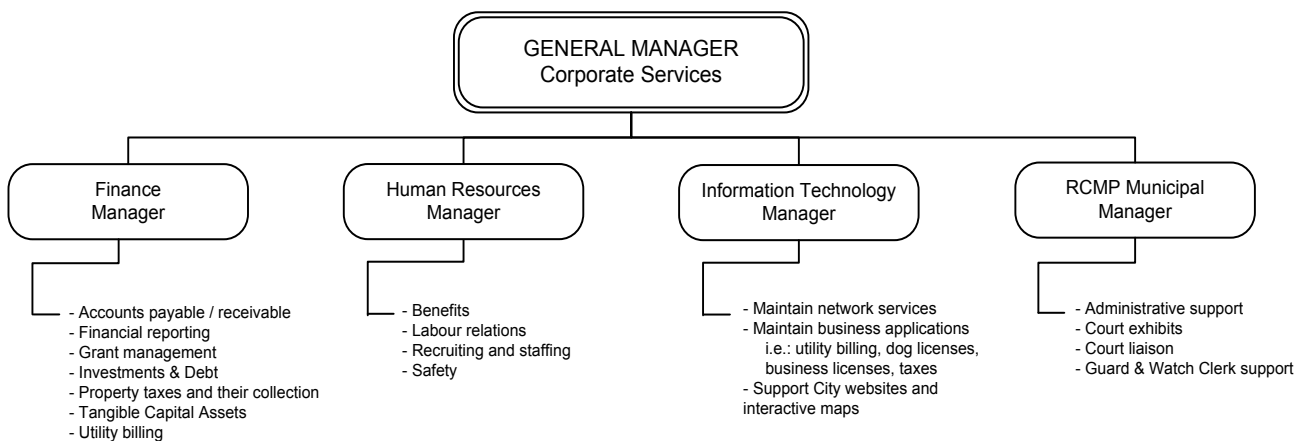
GENERAL MANAGER
Corporate Services

Finance Manager

- Accounts payable / receivable
- Financial reporting
- Grant management
- Investments & Debt
- Property taxes and their collection
- Tangible Capital Assets
- Utility billing

Human Resources Manager

- Benefits
- Labour relations
- Recruiting and staffing
- Safety

Information Technology Manager

- Maintain network services
- Maintain business applications i.e.: utility billing, dog licenses, business licenses, taxes
- Support City websites and interactive maps

RCMP Municipal Manager

- Administrative support
- Court exhibits
- Court liaison
- Guard & Watch Clerk support